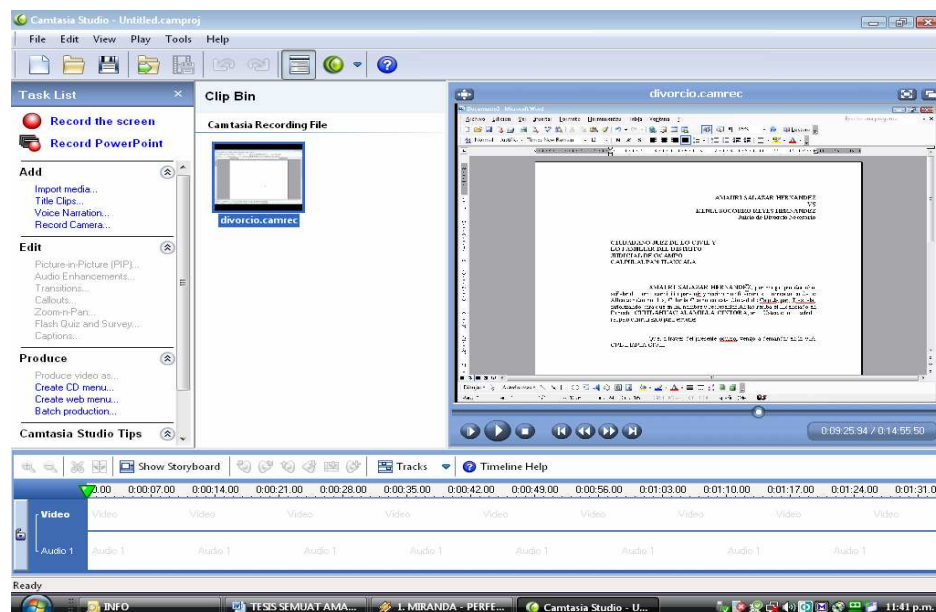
Camtasia Studio - Untitled.camproj

File Edit View Play Tools Help

Task List

Record the screen
Record PowerPoint

Add
Import media...
Title Clips...
Voice Narration...
Record Camera...

Edit
Picture-in-Picture (PIP)...
Audio Enhancements...
Transitions...
Callouts...
Zoom-n-Pan...
Flash Quiz and Survey...
Captions...

Produce
Produce video as...
Create CD menu...
Create web menu...
Batch production...

Camtasia Studio Tips

Clip Bin

Camtasia Recording File

divorcio.camrec

divorcio.camrec

AMAURI SALAZAR HERNANDEZ
VS
ELMA SOCORRO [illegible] HERNANDEZ
Juicio de Divorcio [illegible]

CIUDADANO JUEZ DE LO CIVIL Y
LO FAMILIAR DEL DISTRITO
JUDICIAL DE OCAMPO
CALPULALPAN TLAXCALA

AMAURI SALAZAR HERNANDEZ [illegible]

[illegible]

0:09:25.94 / 0:14:55.50

Show Storyboard Tracks Timeline Help

0:00 0:00:07.00 0:00:14.00 0:00:21.00 0:00:28.00 0:00:35.00 0:00:42.00 0:00:49.00 0:00:56.00 0:01:03.00 0:01:10.00 0:01:17.00 0:01:24.00 0:01:31.0

Video Video Video Video Video Video Video Video Video Video
Audio 1 Audio 1 Audio 1 Audio 1 Audio 1 Audio 1 Audio 1 Audio 1 Audio 1 Audio 1

Ready

INFO TESIS SEMUAT AMA... I. MIRANDA - PERFE... Camtasia Studio - U... 11:41 p.m.